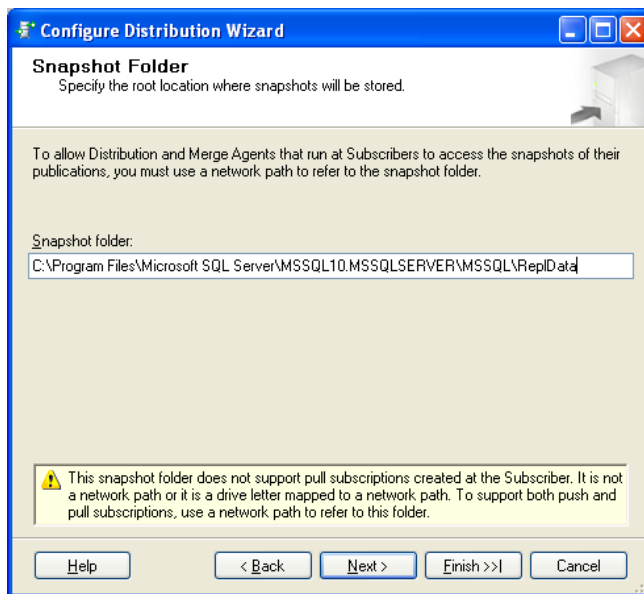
Configure Distribution Wizard

Snapshot Folder
Specify the root location where snapshots will be stored.

To allow Distribution and Merge Agents that run at Subscribers to access the snapshots of their publications, you must use a network path to refer to the snapshot folder.

Snapshot folder:
C:\Program Files\Microsoft SQL Server\MSSQL10.MSSQLSERVER\MSSQL\ReplData

This snapshot folder does not support pull subscriptions created at the Subscriber. It is not a network path or it is a drive letter mapped to a network path. To support both push and pull subscriptions, use a network path to refer to this folder.

Help | < Back | Next > | Finish >>| | Cancel